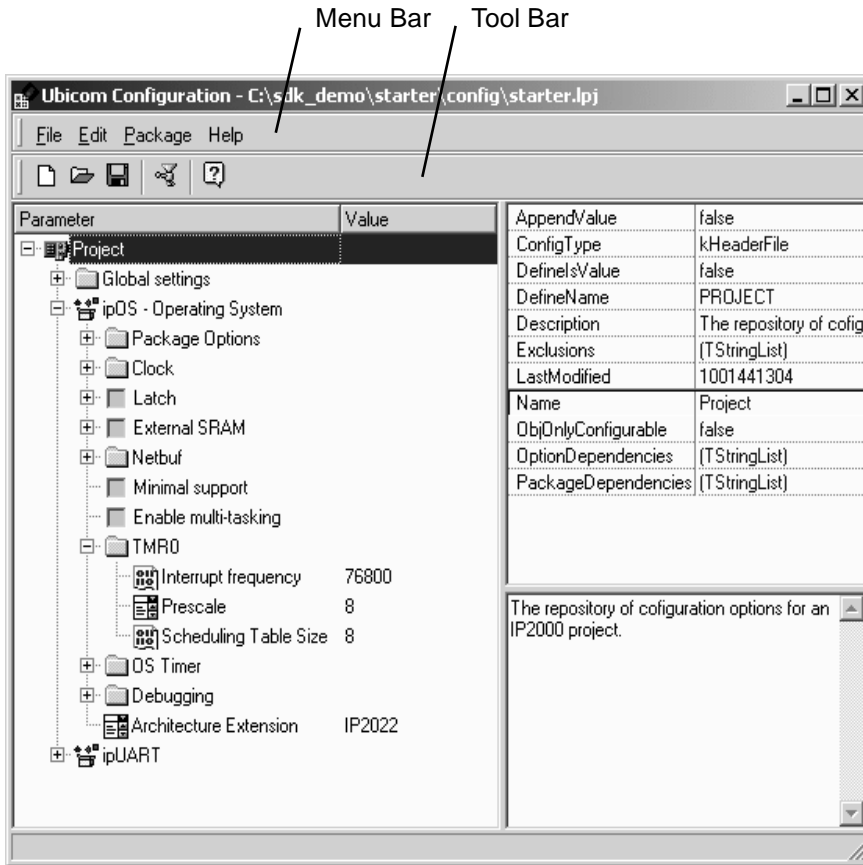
Menu Bar Tool Bar

Ubicom Configuration - C:\sdk_demo\starter\config\starter.lpj

File Edit Package Help

| Parameter | Value |
|---|---|
| Project | |
| Global settings | |
| ipOS - Operating System | |
| Package Options | |
| Clock | |
| Latch | |
| External SRAM | |
| Netbuf | |
| Minimal support | |
| Enable multi-tasking | |
| TMR0 | |
| Interrupt frequency | 76800 |
| Prescale | 8 |
| Scheduling Table Size | 8 |
| OS Timer | |
| Debugging | |
| Architecture Extension | IP2022 |
| ipUART | |

| | |
|---|---|
| AppendValue | false |
| ConfigType | kHeaderFile |
| DefineIsValue | false |
| DefineName | PROJECT |
| Description | The repository of cofig |
| Exclusions | (TStringList) |
| LastModified | 1001441304 |
| Name | Project |
| ObjOnlyConfigurable | false |
| OptionDependencies | (TStringList) |
| PackageDependencies | (TStringList) |

The repository of cofiguration options for an IP2000 project.